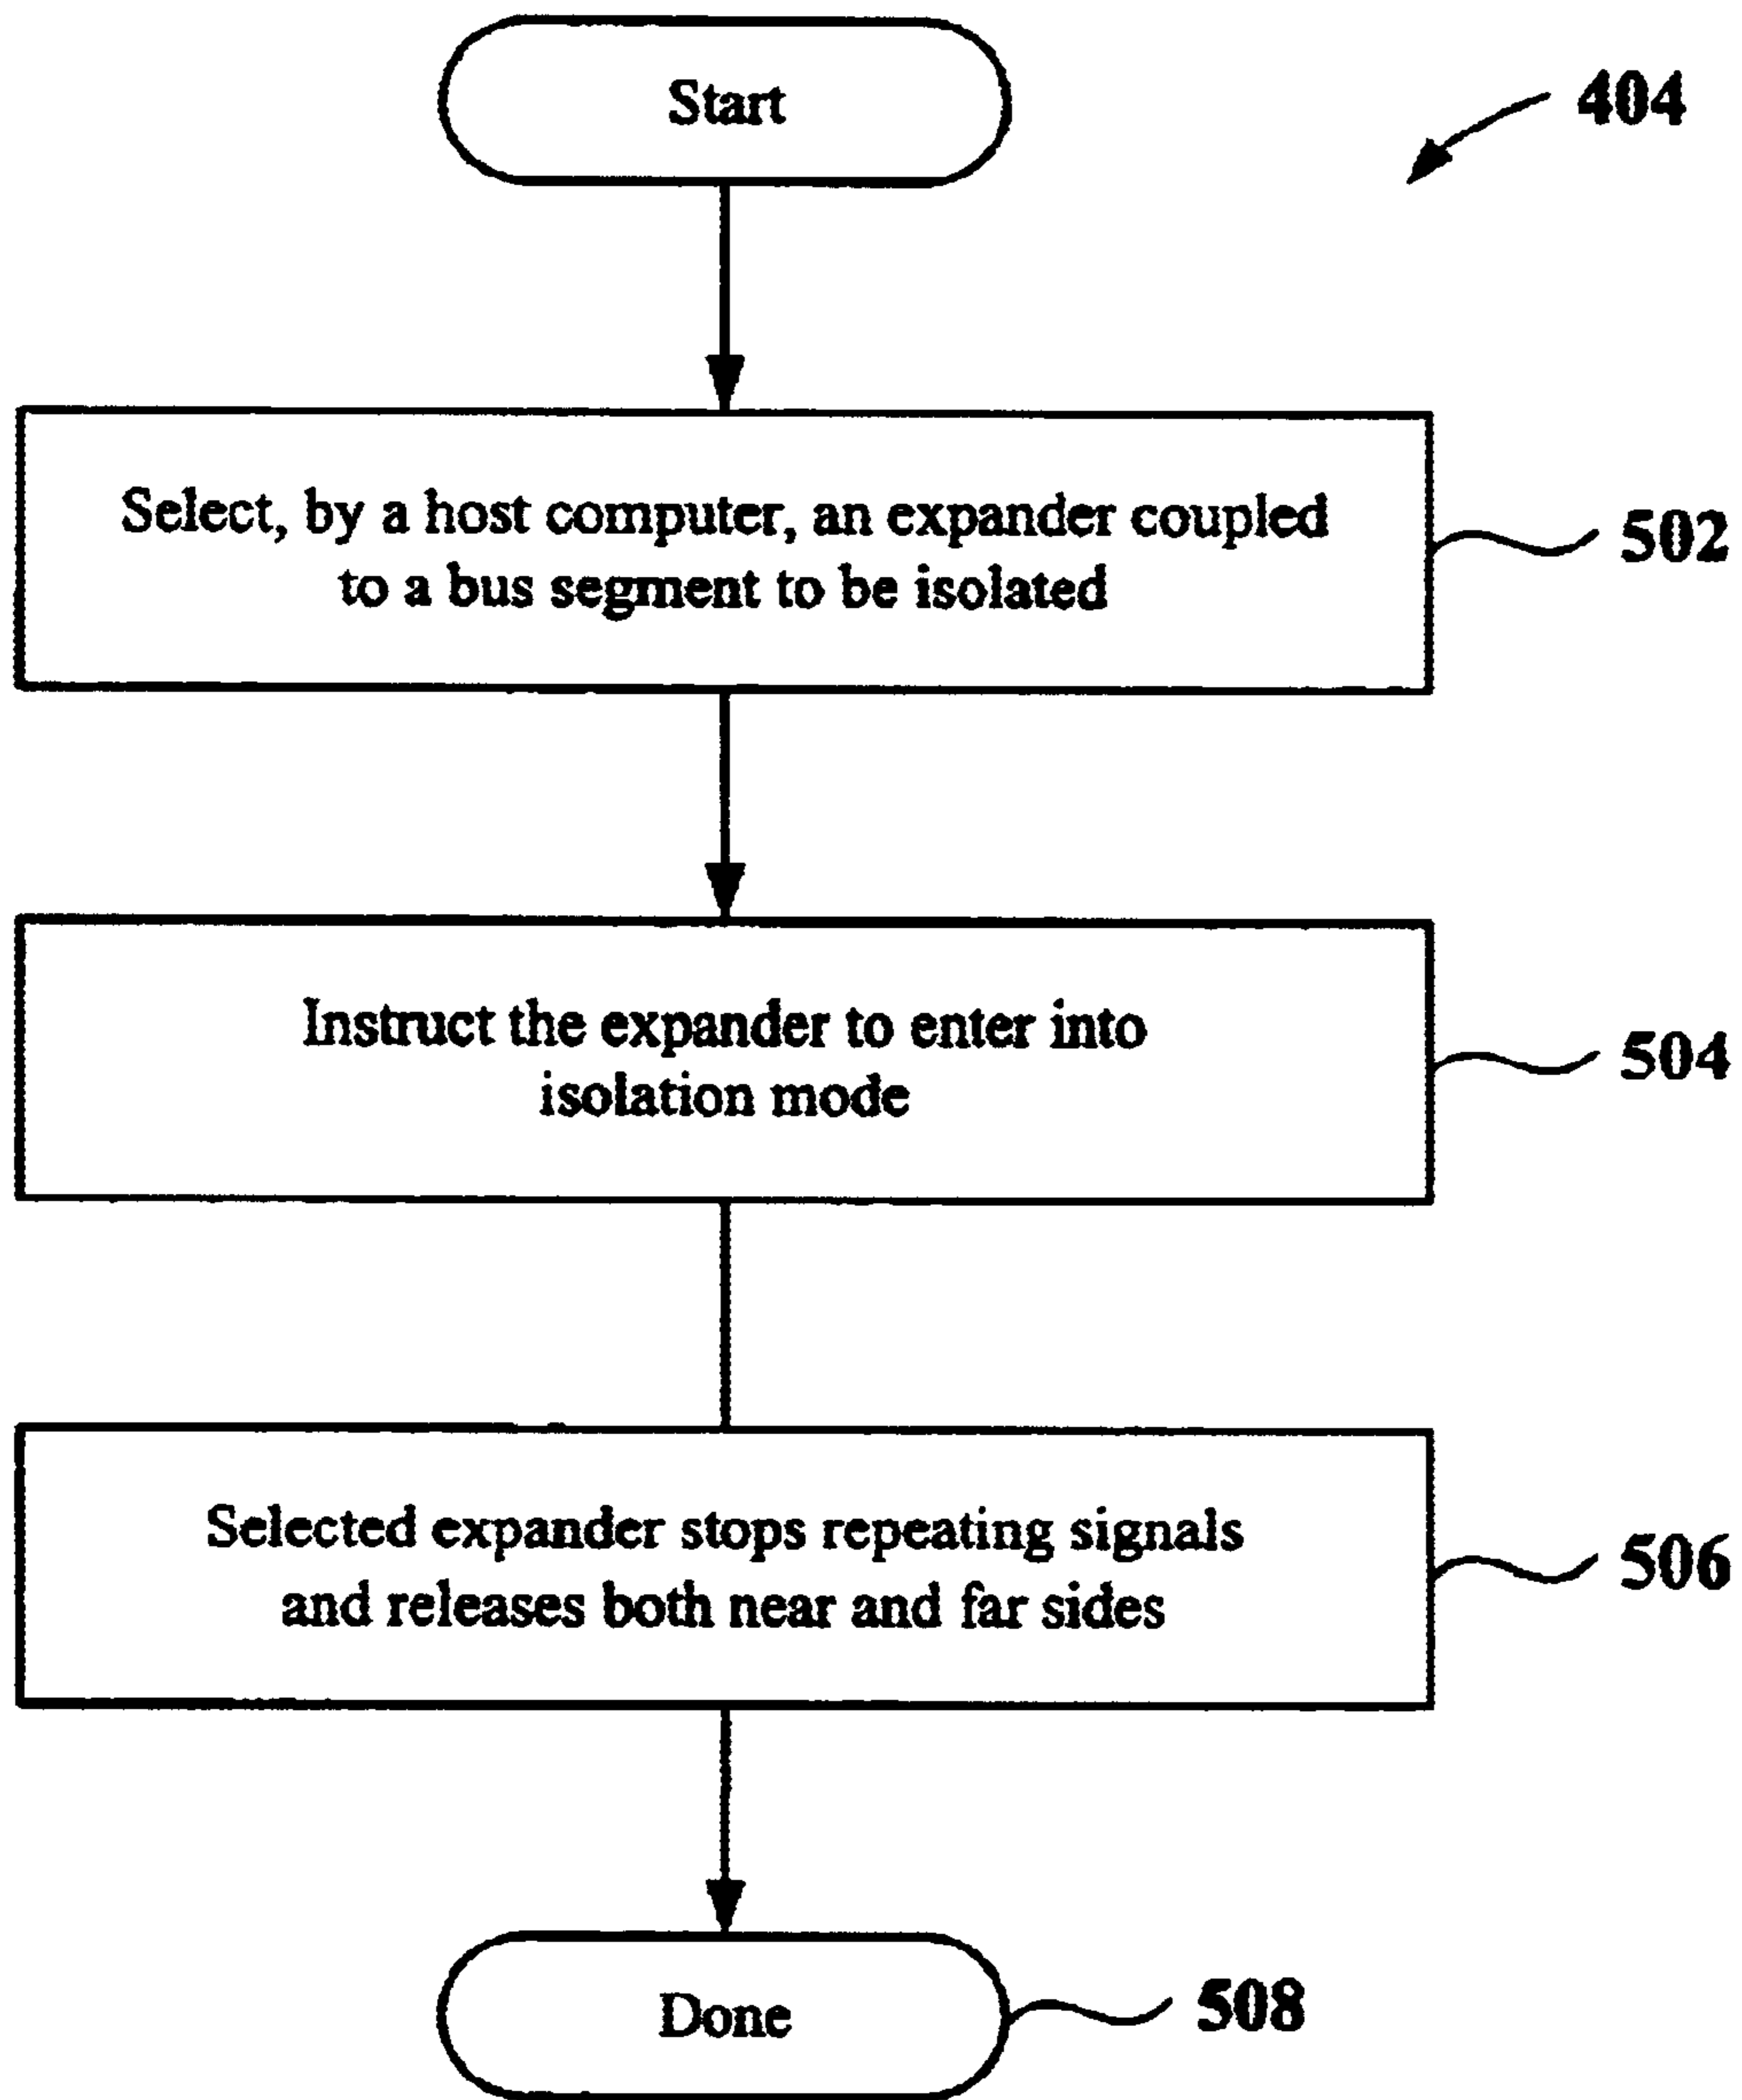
Start

404

Select, by a host computer, an expander coupled to a bus segment to be isolated

502

Instruct the expander to enter into isolation mode

504

Selected expander stops repeating signals and releases both near and far sides

506

Done

508